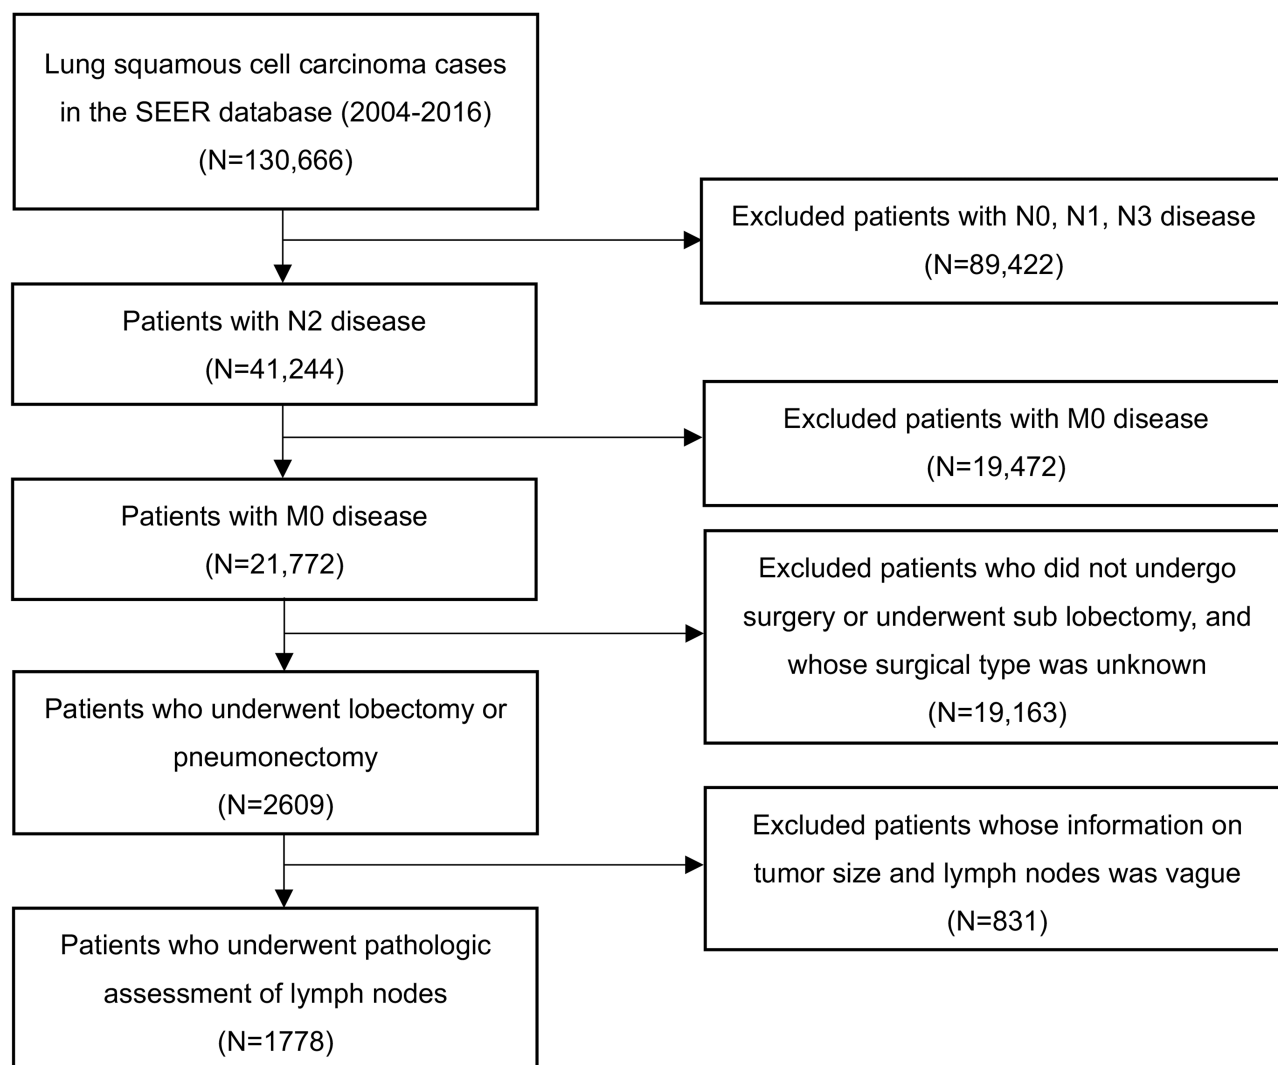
Lung squamous cell carcinoma cases in the SEER database (2004-2016) (N=130,666)

Excluded patients with N0, N1, N3 disease (N=89,422)

Patients with N2 disease (N=41,244)

Excluded patients with M0 disease (N=19,472)

Patients with M0 disease (N=21,772)

Excluded patients who did not undergo surgery or underwent sub lobectomy, and whose surgical type was unknown (N=19,163)

Patients who underwent lobectomy or pneumonectomy (N=2609)

Excluded patients whose information on tumor size and lymph nodes was vague (N=831)

Patients who underwent pathologic assessment of lymph nodes (N=1778)